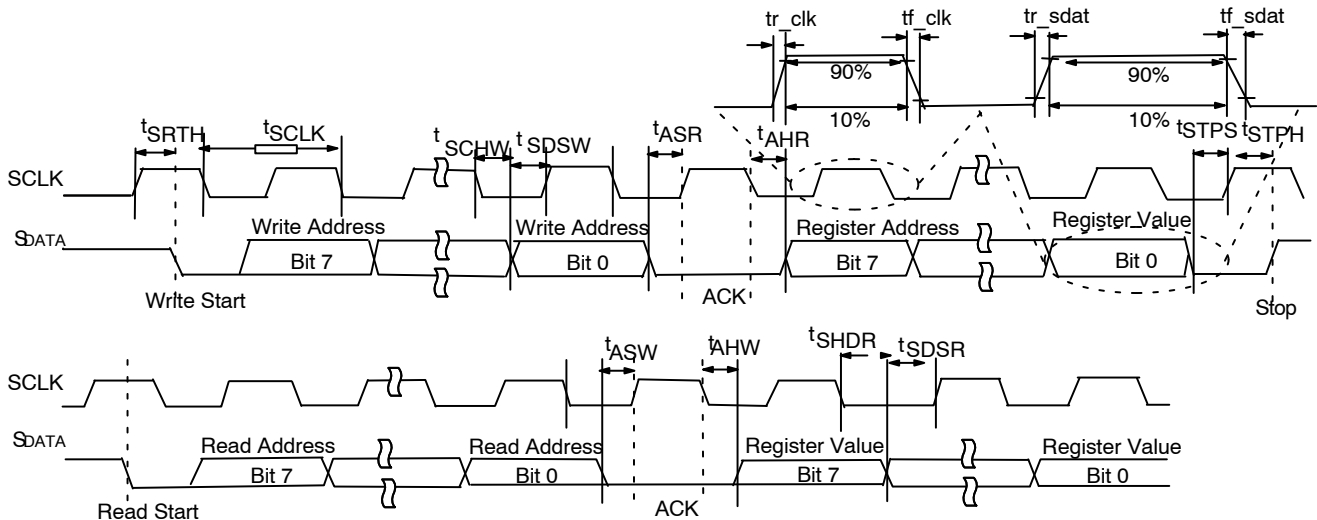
tr_clk
tf_clk
tr_sdat
tf_sdat
90%
90%
10%
10%
$t_{SRTH}$
$t_{SCLK}$
$t_{SCHW}$
$t_{SDSW}$
$t_{ASR}$
$t_{AHR}$
$t_{STPS}$
$t_{STPH}$
SCLK
SDATA
Write Address
Bit 7
Write Address
Bit 0
Register Address
Bit 7
Register Value
Bit 0
Wrlte Start
ACK
Stop

$t_{ASW}$
$t_{AHW}$
$t_{SHDR}$
$t_{SDSR}$
SCLK
SDATA
Read Address
Bit 7
Read Address
Bit 0
Register Value
Bit 7
Register Value
Bit 0
Read Start
ACK